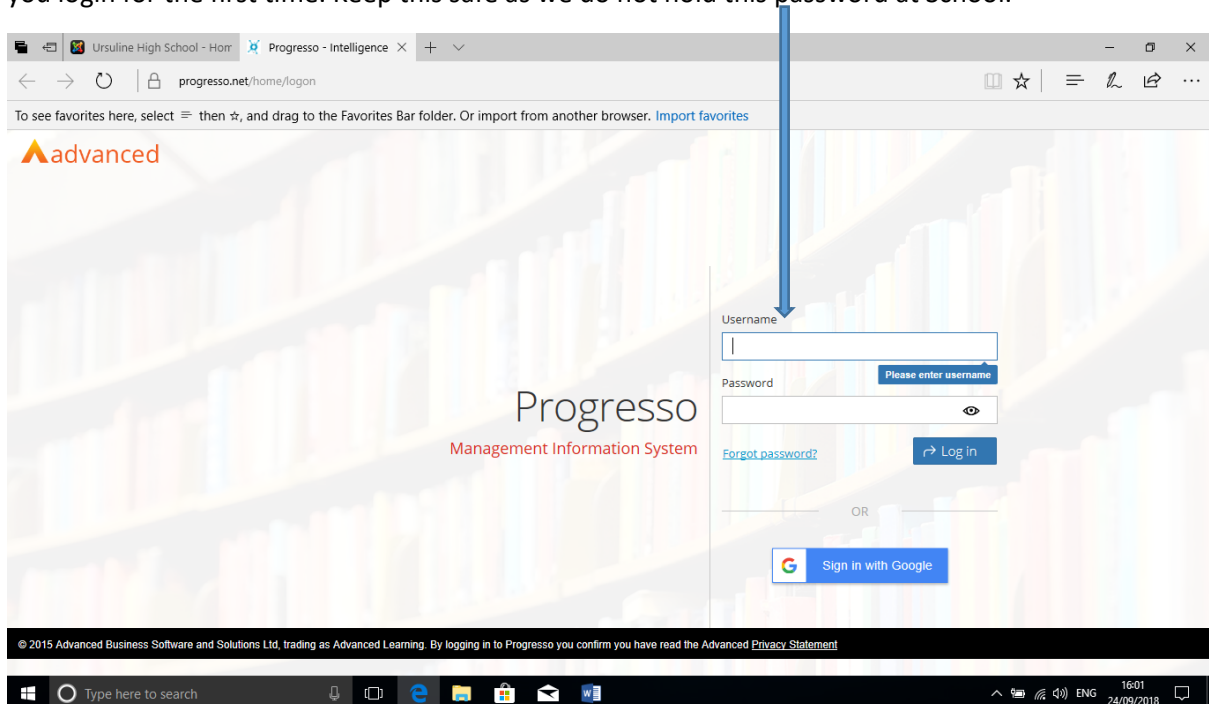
you login for the first time. Keep this safe as we do not hold this password at school.

Ursuline High School - Hom
Progresso - Intelligence

progresso.net/home/logon

To see favorites here, select ≡ then ☆, and drag to the Favorites Bar folder. Or import from another browser. Import favorites

advanced

Progresso
Management Information System

Username
Please enter username
Password
Forgot password?
Log in
OR
Sign in with Google

© 2015 Advanced Business Software and Solutions Ltd, trading as Advanced Learning. By logging in to Progresso you confirm you have read the Advanced Privacy Statement

Type here to search
ENG 16:01 24/09/2018